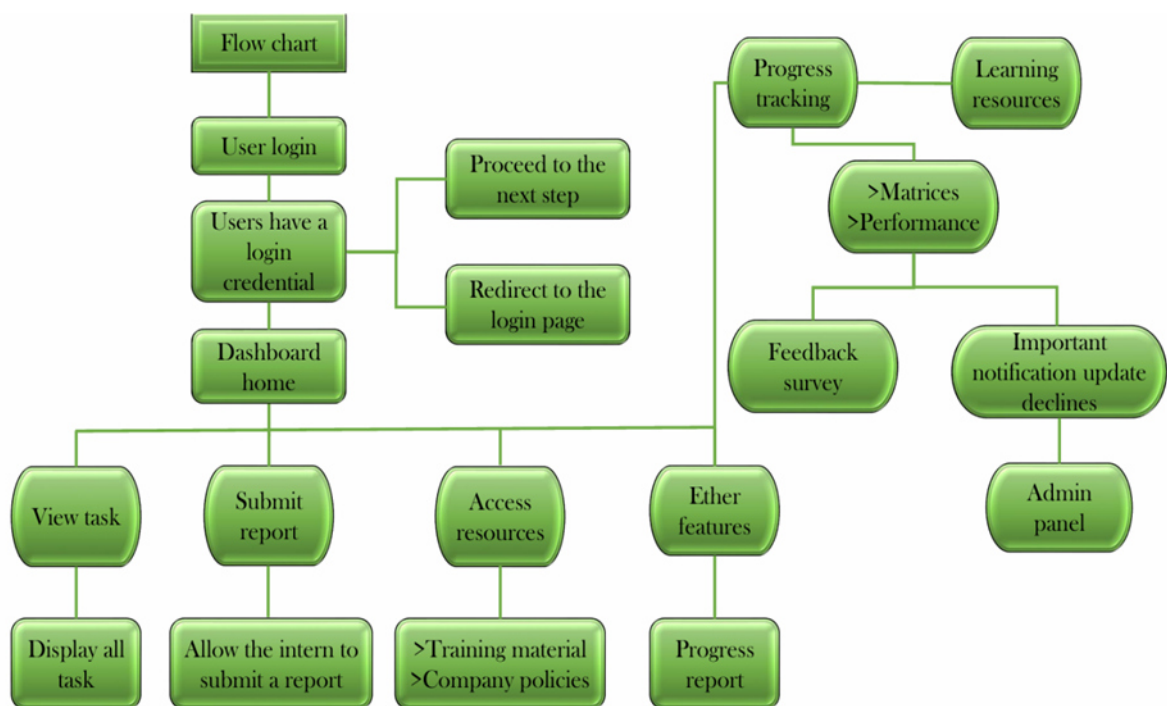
Flow chart

User login

Users have a login credential

Proceed to the next step

Redirect to the login page

Dashboard home

View task

Display all task

Submit report

Allow the intern to submit a report

Access resources

>Training material
>Company policies

Ether features

Progress report

Progress tracking

Learning resources

>Matrices
>Performance

Feedback survey

Important notification update declines

Admin panel